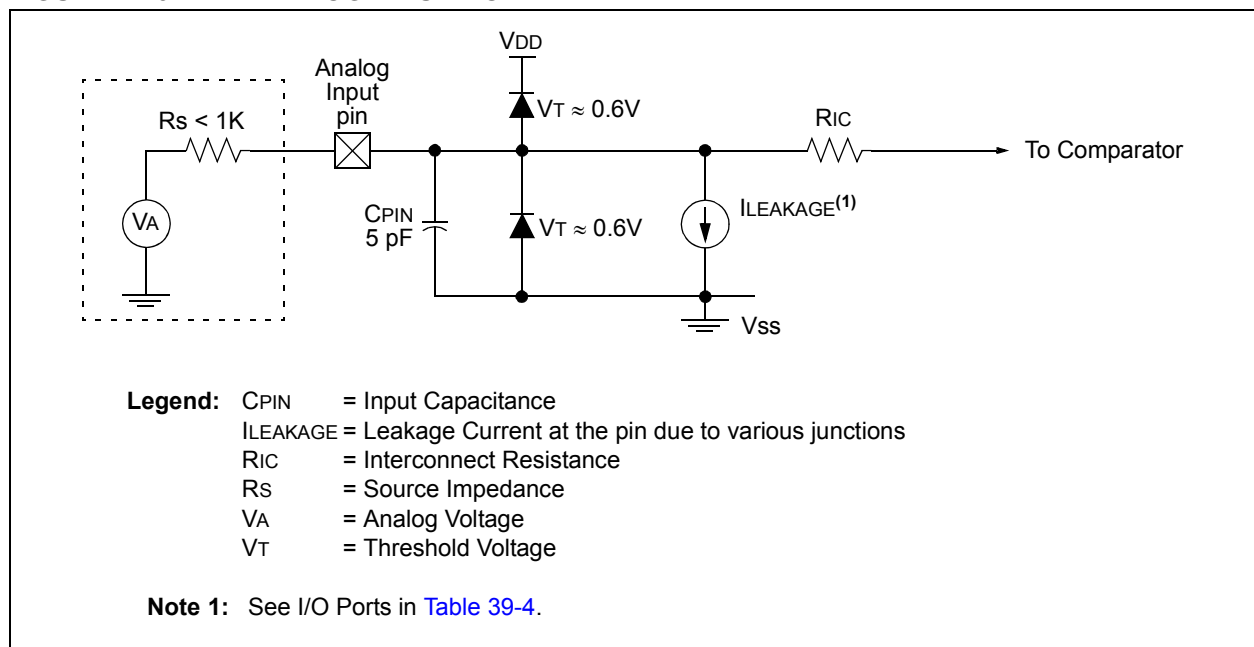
VDD

Analog Input pin

Rs < 1K

VT ≈ 0.6V

RIC

To Comparator

VA

CPIN 5 pF

VT ≈ 0.6V

ILEAKAGE(1)

Vss

Legend: CPIN = Input Capacitance
ILEAKAGE = Leakage Current at the pin due to various junctions
RIC = Interconnect Resistance
RS = Source Impedance
VA = Analog Voltage
VT = Threshold Voltage

Note 1: See I/O Ports in Table 39-4.